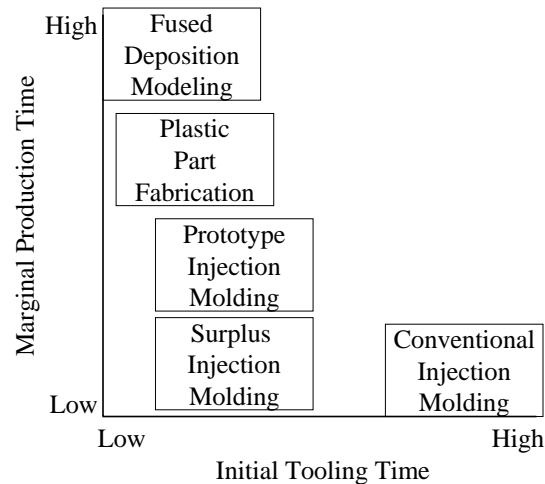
High

Fused Deposition Modeling

Plastic Part Fabrication

Prototype Injection Molding

Surplus Injection Molding

Conventional Injection Molding

Low

Marginal Production Time

Low

High

Initial Tooling Time